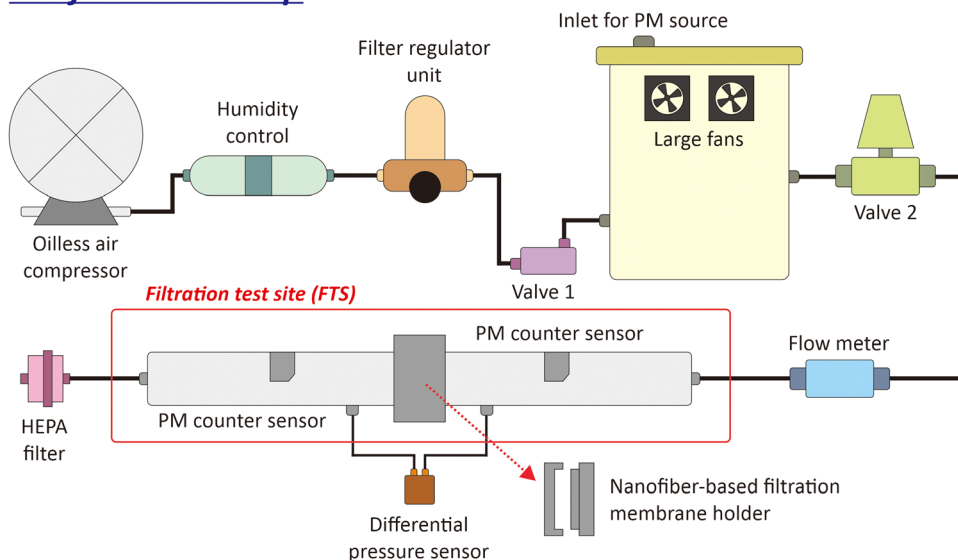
Inlet for PM source

Filter regulator unit

Humidity control

Large fans

Oilless air compressor

Valve 2

Valve 1

Filtration test site (FTS)

PM counter sensor

Flow meter

HEPA filter

PM counter sensor

Nanofiber-based filtration membrane holder

Differential pressure sensor